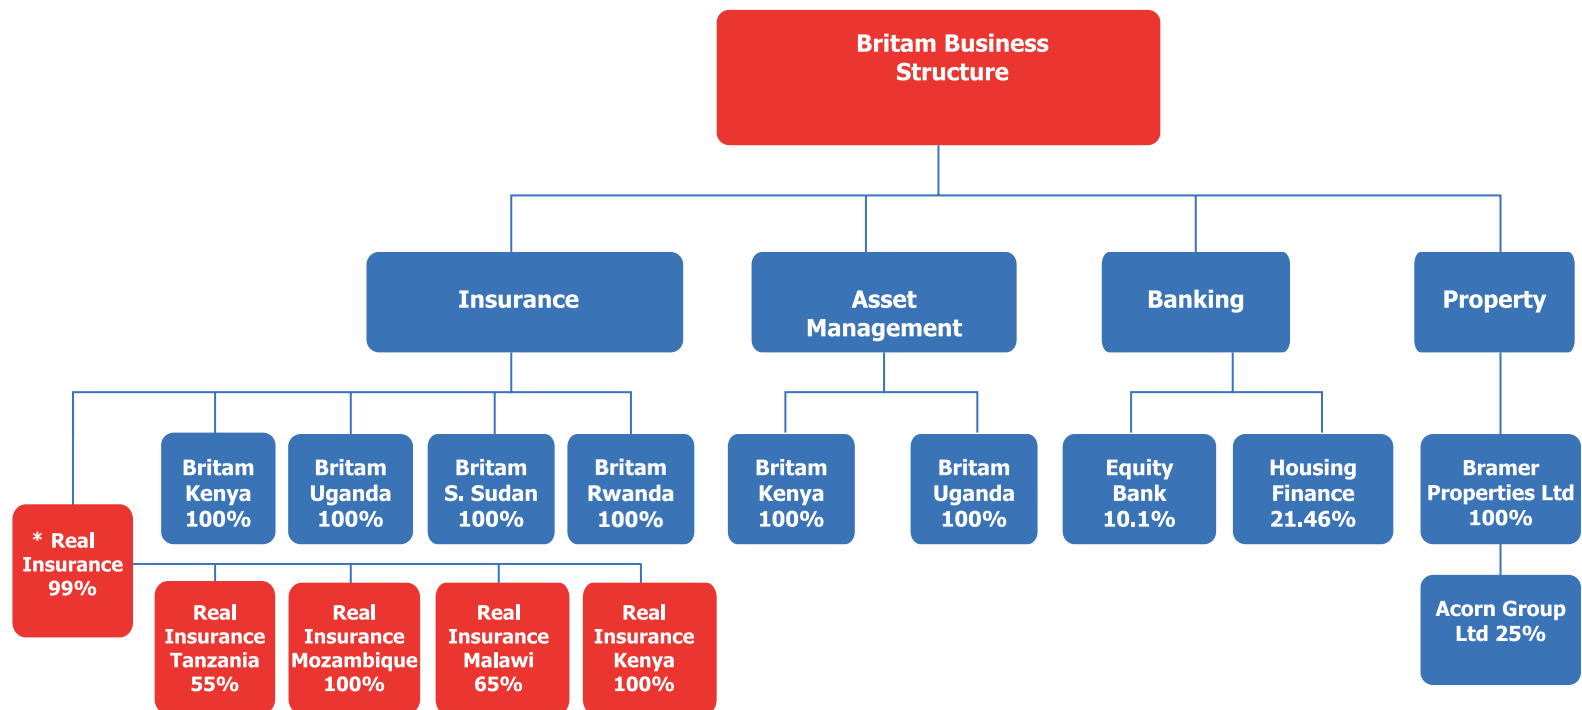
Britam Business Structure

Insurance

Asset Management

Banking

Property

* Real Insurance 99%

Britam Kenya 100%

Britam Uganda 100%

Britam S. Sudan 100%

Britam Rwanda 100%

Britam Kenya 100%

Britam Uganda 100%

Equity Bank 10.1%

Housing Finance 21.46%

Bramer Properties Ltd 100%

Real Insurance Tanzania 55%

Real Insurance Mozambique 100%

Real Insurance Malawi 65%

Real Insurance Kenya 100%

Acorn Group Ltd 25%